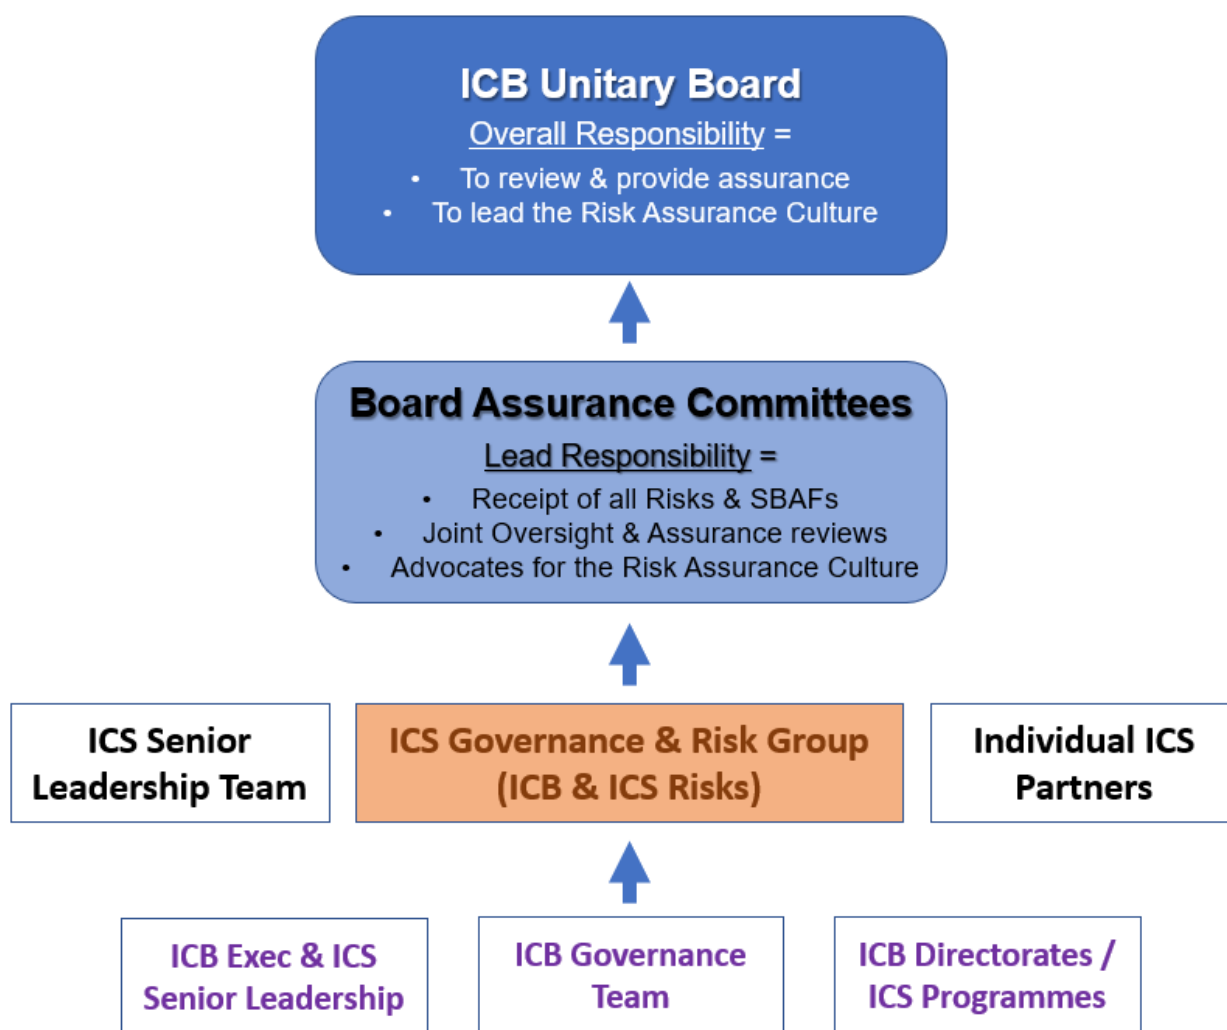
ICB Unitary Board
Overall Responsibility =
• To review & provide assurance
• To lead the Risk Assurance Culture

Board Assurance Committees
Lead Responsibility =
• Receipt of all Risks & SBAFs
• Joint Oversight & Assurance reviews
• Advocates for the Risk Assurance Culture

ICS Senior Leadership Team

ICS Governance & Risk Group (ICB & ICS Risks)

Individual ICS Partners

ICB Exec & ICS Senior Leadership

ICB Governance Team

ICB Directorates / ICS Programmes